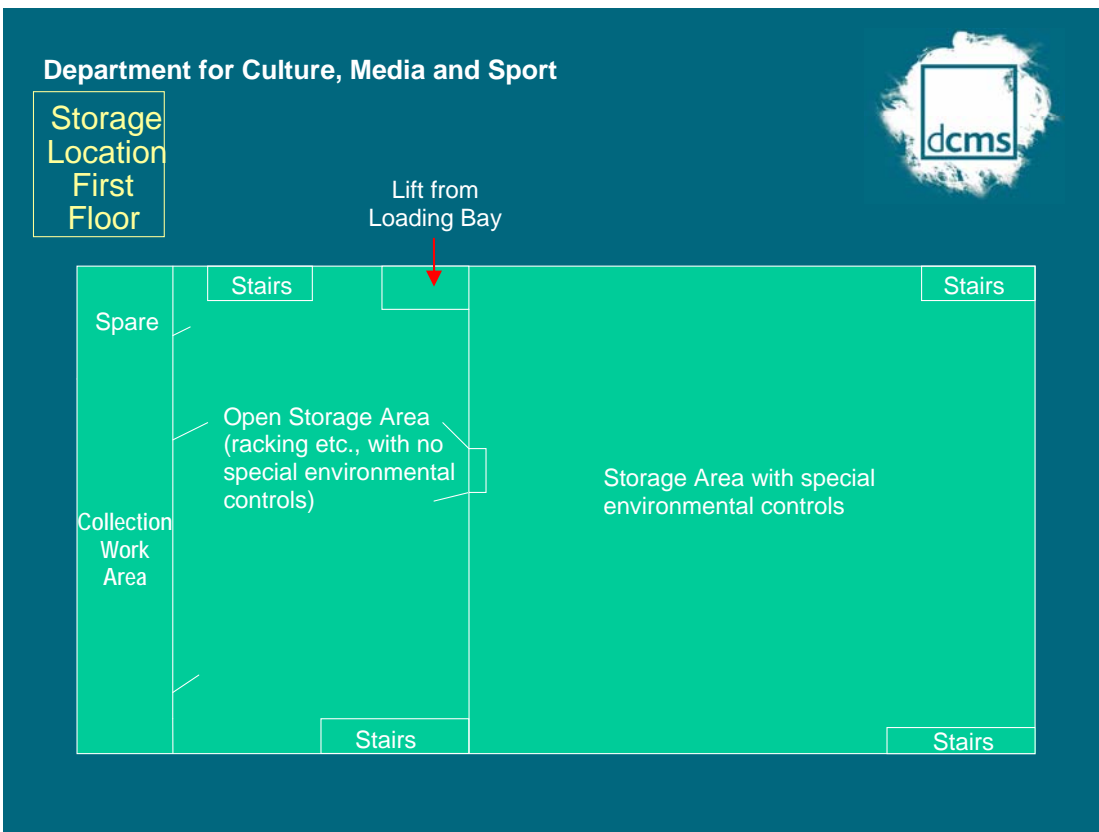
Department for Culture, Media and Sport

dcms

Storage Location First Floor

Lift from Loading Bay

Stairs

Stairs

Spare

Open Storage Area (racking etc., with no special environmental controls)

Storage Area with special environmental controls

Collection Work Area

Stairs

Stairs